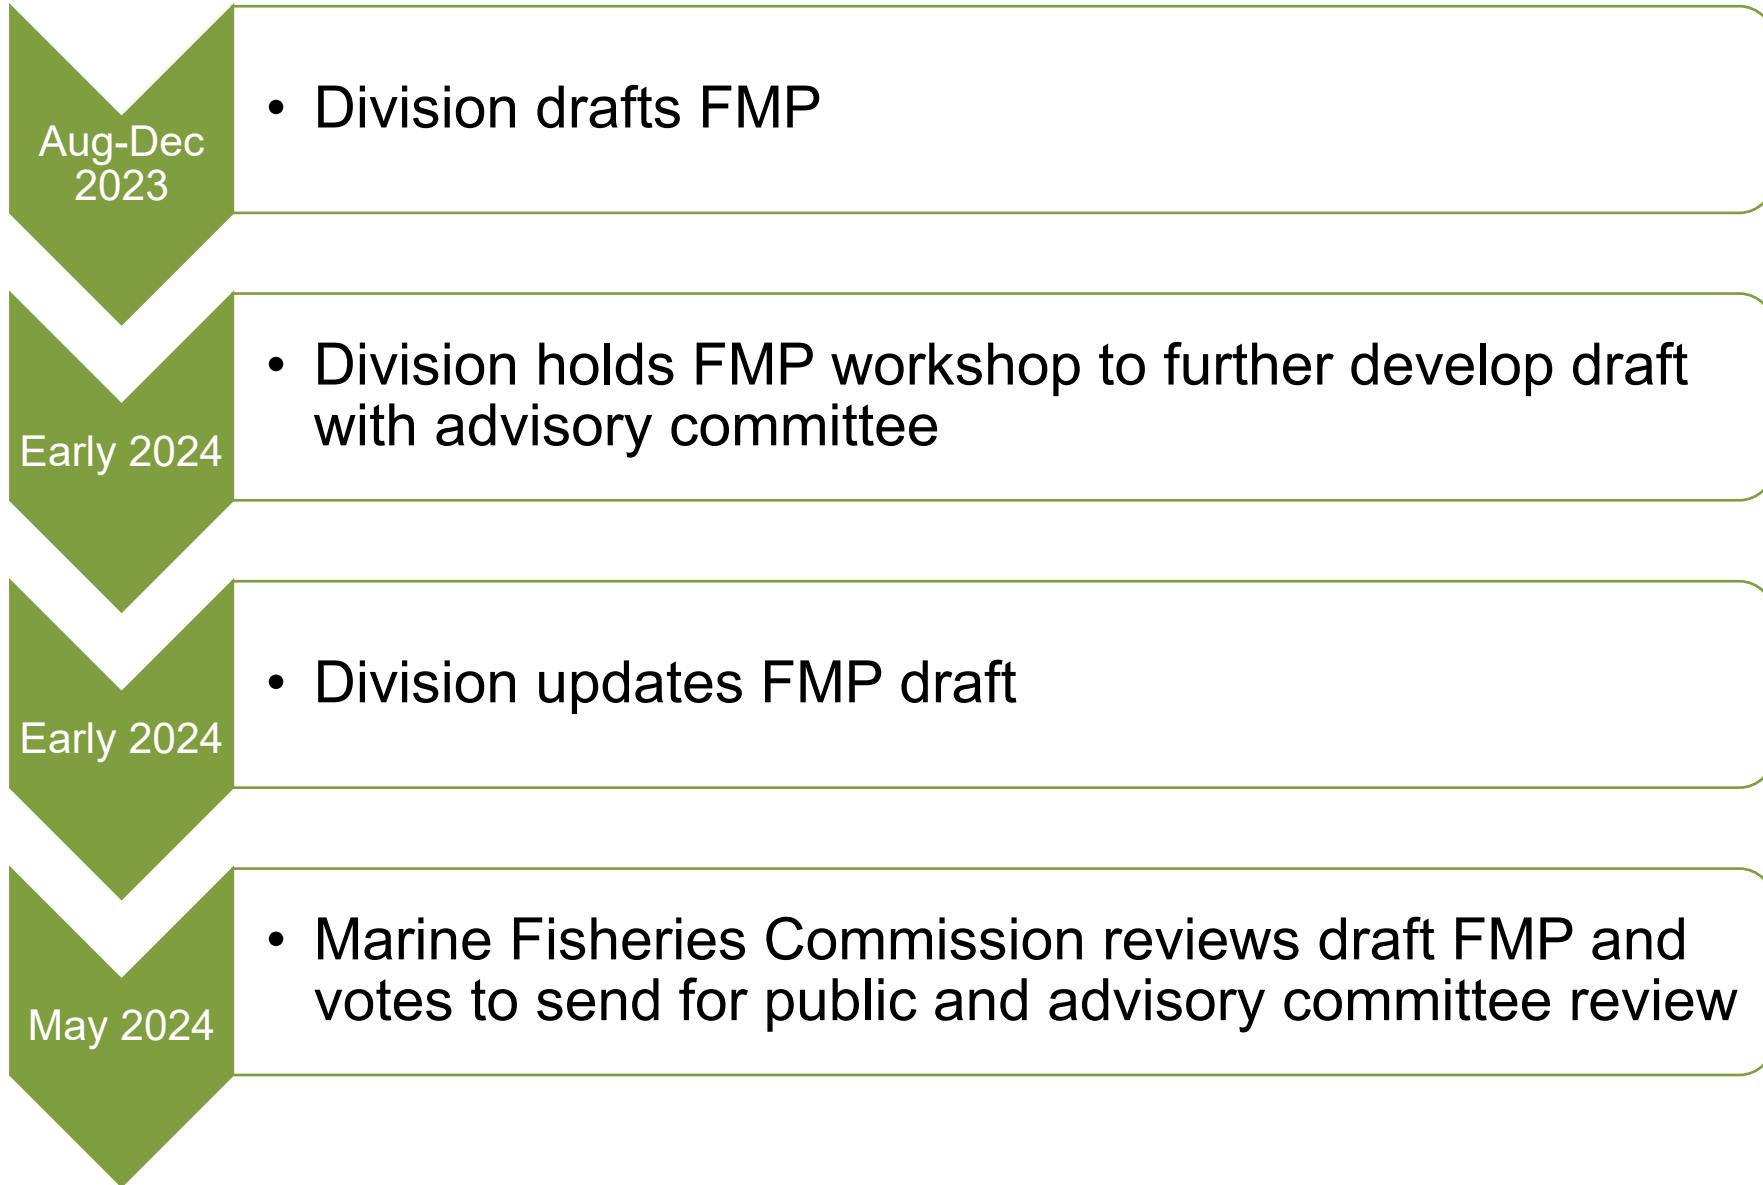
Aug-Dec 2023

• Division drafts FMP

Early 2024

• Division holds FMP workshop to further develop draft with advisory committee

Early 2024

• Division updates FMP draft

May 2024

• Marine Fisheries Commission reviews draft FMP and votes to send for public and advisory committee review